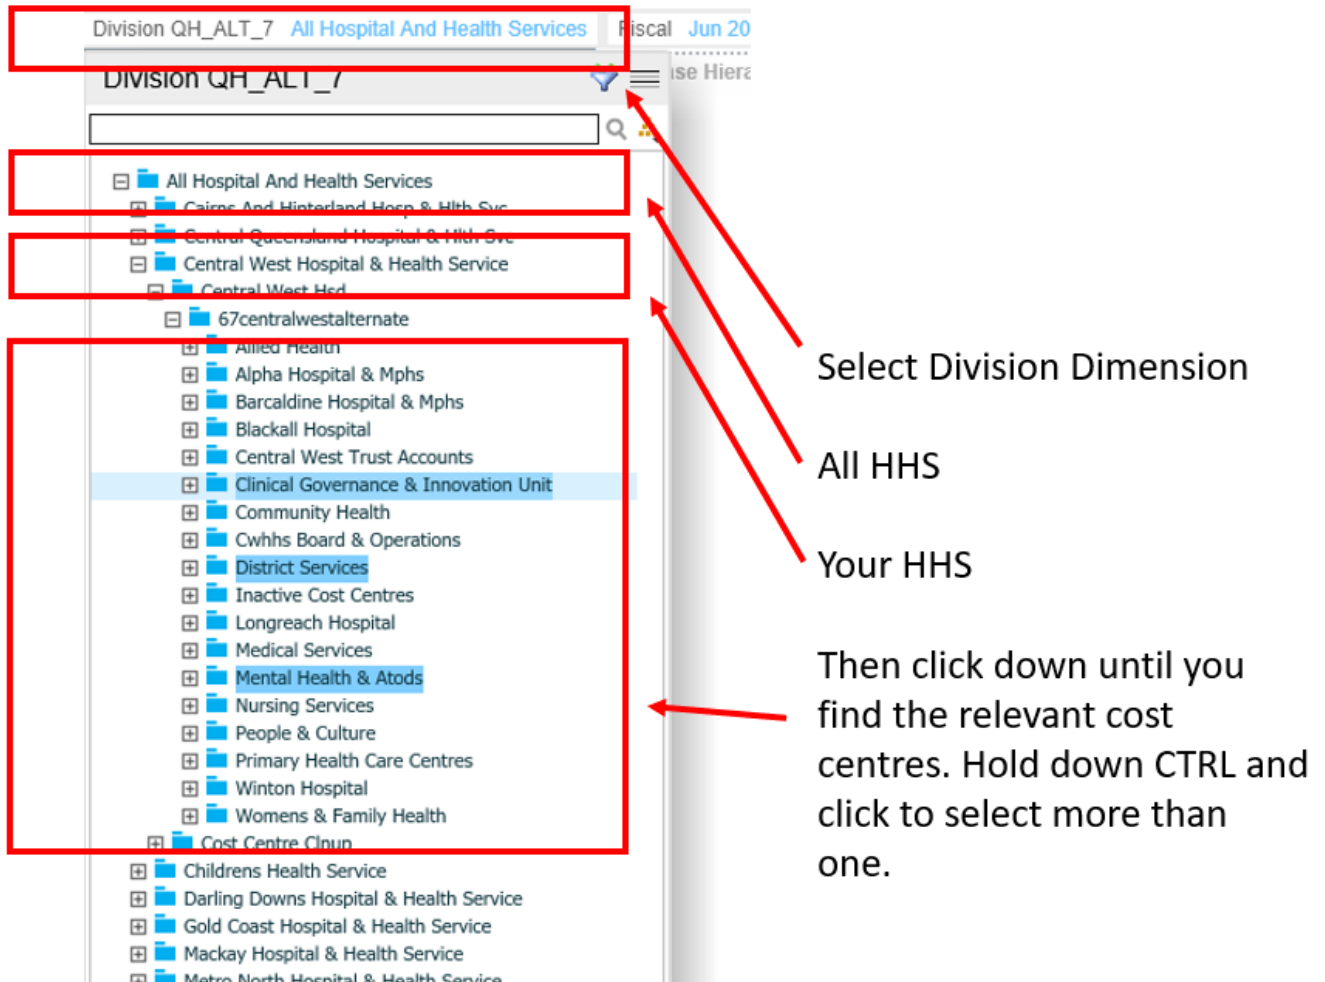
Division QH_ALT_7 All Hospital And Health Services Fiscal Jun 20

Division QH_ALT_7

ise Hiera

All Hospital And Health Services
Cairns And Hinterland Hosp & Hlth Svc
Central Queensland Hospital & Hlth Svc
Central West Hospital & Health Service
Central West Hsd
67centralwestalternate
Allied Health
Alpha Hospital & Mphs
Barcaldine Hospital & Mphs
Blackall Hospital
Central West Trust Accounts
Clinical Governance & Innovation Unit
Community Health
Cwhhs Board & Operations
District Services
Inactive Cost Centres
Longreach Hospital
Medical Services
Mental Health & Atods
Nursing Services
People & Culture
Primary Health Care Centres
Winton Hospital
Womens & Family Health
Cost Centre Clnup
Childrens Health Service
Darling Downs Hospital & Health Service
Gold Coast Hospital & Health Service
Mackay Hospital & Health Service
Metro North Hospital & Health Service

Select Division Dimension

All HHS

Your HHS

Then click down until you find the relevant cost centres. Hold down CTRL and click to select more than one.